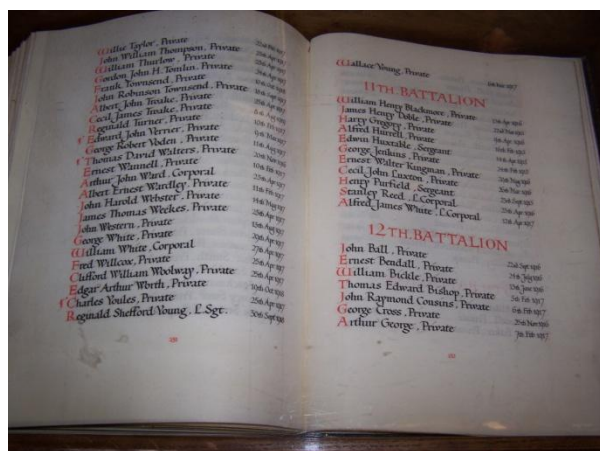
Walter Taylor, Private
John William Thompson, Private
William Thurlow, Private
Gordon John H. Tomlin, Private
Frank Townsend, Private
John Robinson Townsend, Private
William John Treake, Private
Albert John Treake, Private
Cecil James Treake, Private
Reginald Turner, Private
Edward John Verrier, Private
George Robert Voden, Private
Thomas David Walters, Private
Ernest Wannell, Private
Arthur John Ward, Corporal
Albert Ernest Wardley, Private
John Harold Webster, Private
James Thomas Weekes, Private
John Western, Private
George White, Private
William White, Corporal
Fred Willcox, Private
Clifford William Woolway, Private
Edgar Arthur Worth, Private
Charles Youles, Private
Reginald Shefford Young, L. Sgt.

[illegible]

Wallace Young, Private

11TH BATTALION

William Henry Blackmore, Private
James Henry Doble, Private
Harry Gregory, Private
Alfred Hurrell, Private
Edwin Huxtable, Sergeant
George Jenkins, Private
Ernest Walter Kingman, Private
Cecil John Luxton, Private
Henry Purfield, Sergeant
Stanley Reed, L. Corporal
Alfred James White, L. Corporal

12TH BATTALION

John Ball, Private
Ernest Bendall, Private
William Bickle, Private
Thomas Edward Bishop, Private
John Raymond Cousins, Private
George Cross, Private
Arthur George, Private

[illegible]